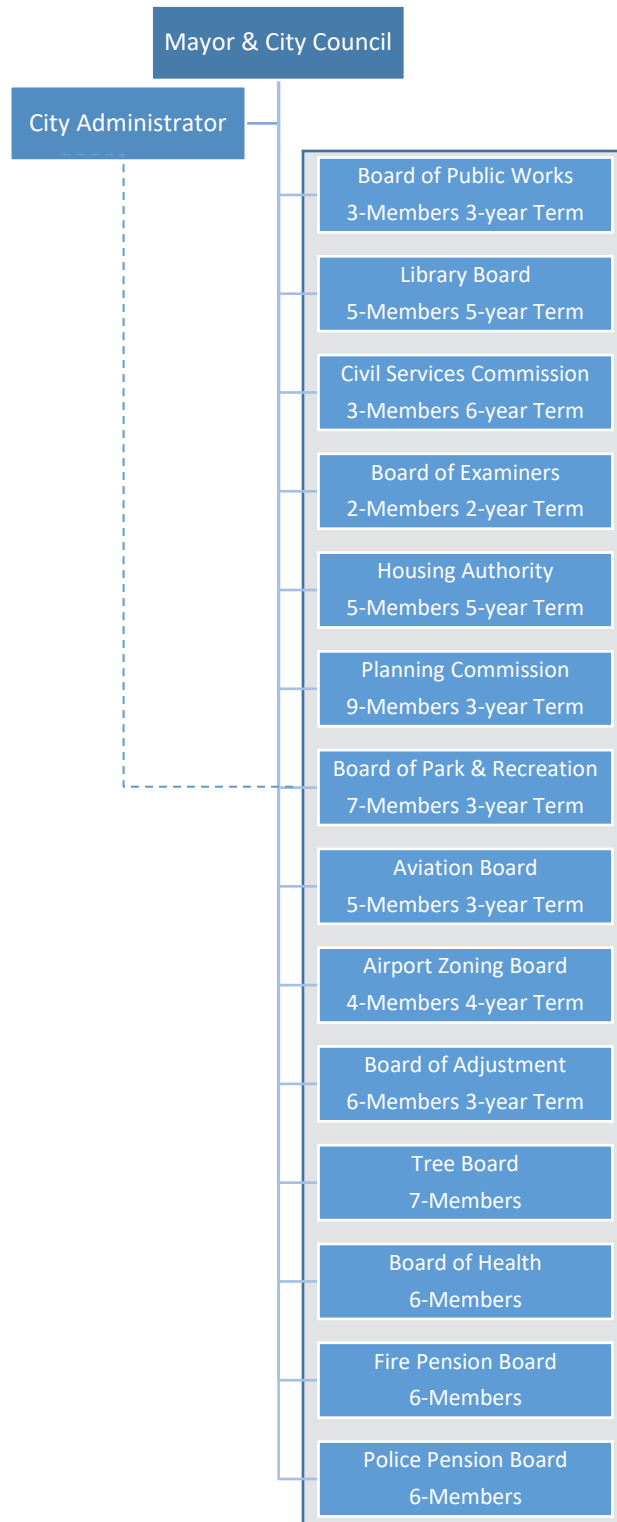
Mayor & City Council

City Administrator

Board of Public Works
3-Members 3-year Term

Library Board
5-Members 5-year Term

Civil Services Commission
3-Members 6-year Term

Board of Examiners
2-Members 2-year Term

Housing Authority
5-Members 5-year Term

Planning Commission
9-Members 3-year Term

Board of Park & Recreation
7-Members 3-year Term

Aviation Board
5-Members 3-year Term

Airport Zoning Board
4-Members 4-year Term

Board of Adjustment
6-Members 3-year Term

Tree Board
7-Members

Board of Health
6-Members

Fire Pension Board
6-Members

Police Pension Board
6-Members